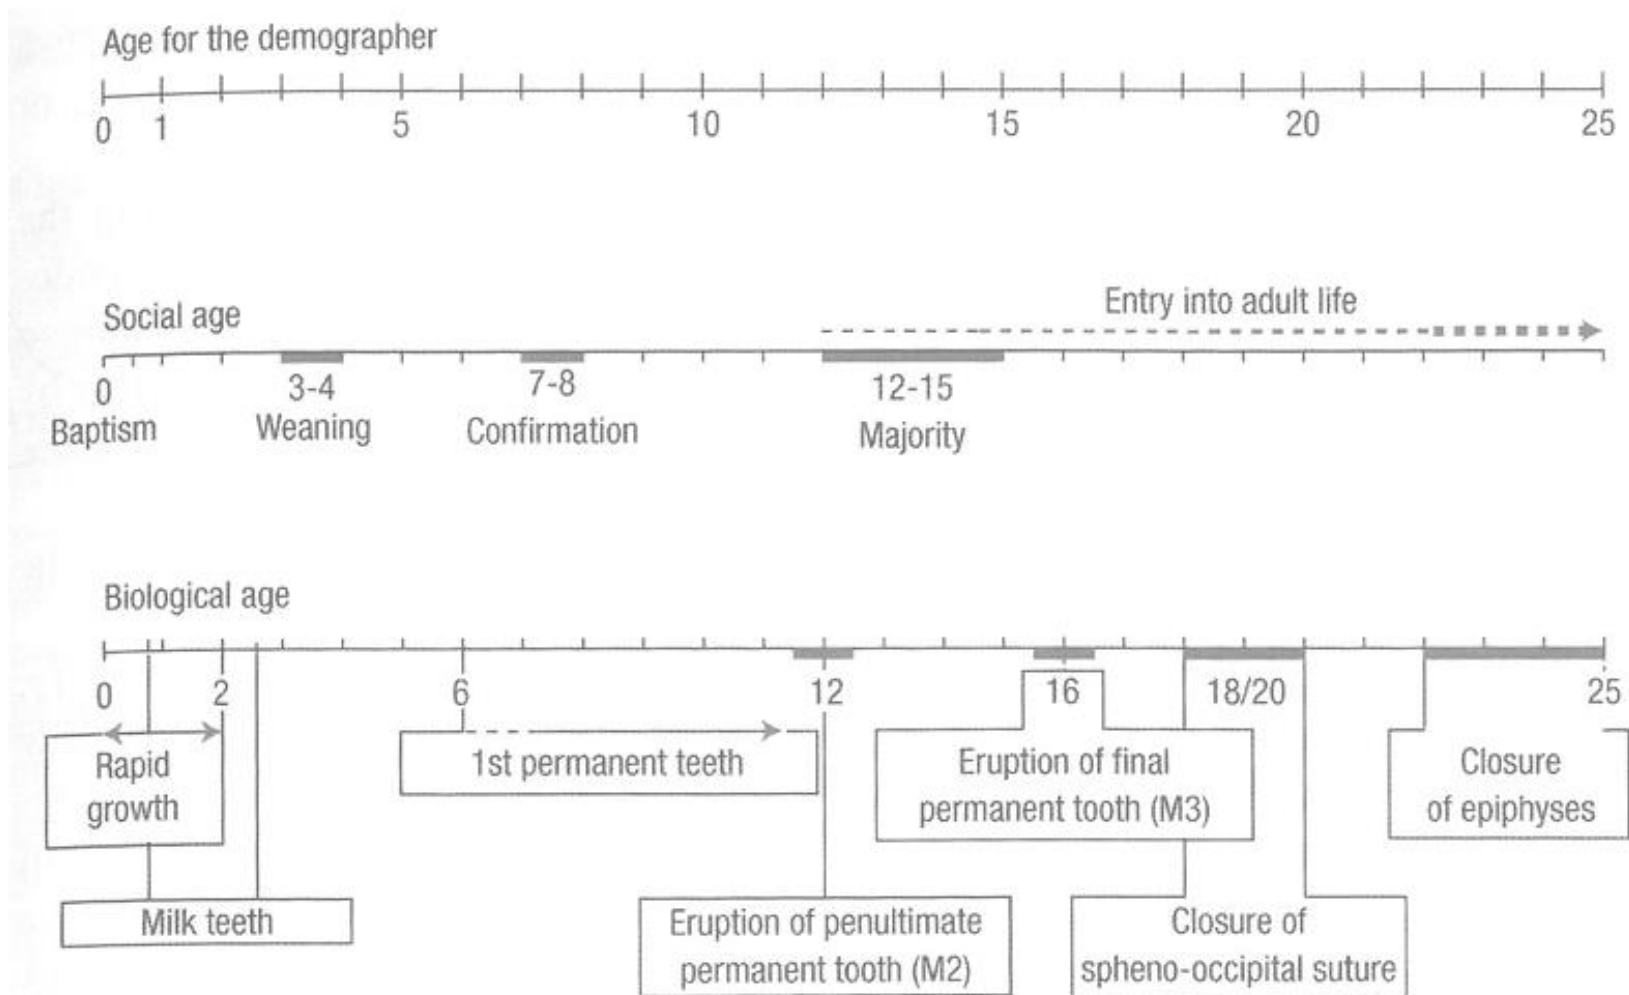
Age for the demographer

0 1 5 10 15 20 25

Social age

Entry into adult life

0 Baptism

3-4 Weaning

7-8 Confirmation

12-15 Majority

Biological age

0 2 6 12 16 18/20 25

Rapid growth

1st permanent teeth

Eruption of final permanent tooth (M3)

Closure of epiphyses

Milk teeth

Eruption of penultimate permanent tooth (M2)

Closure of spheno-occipital suture